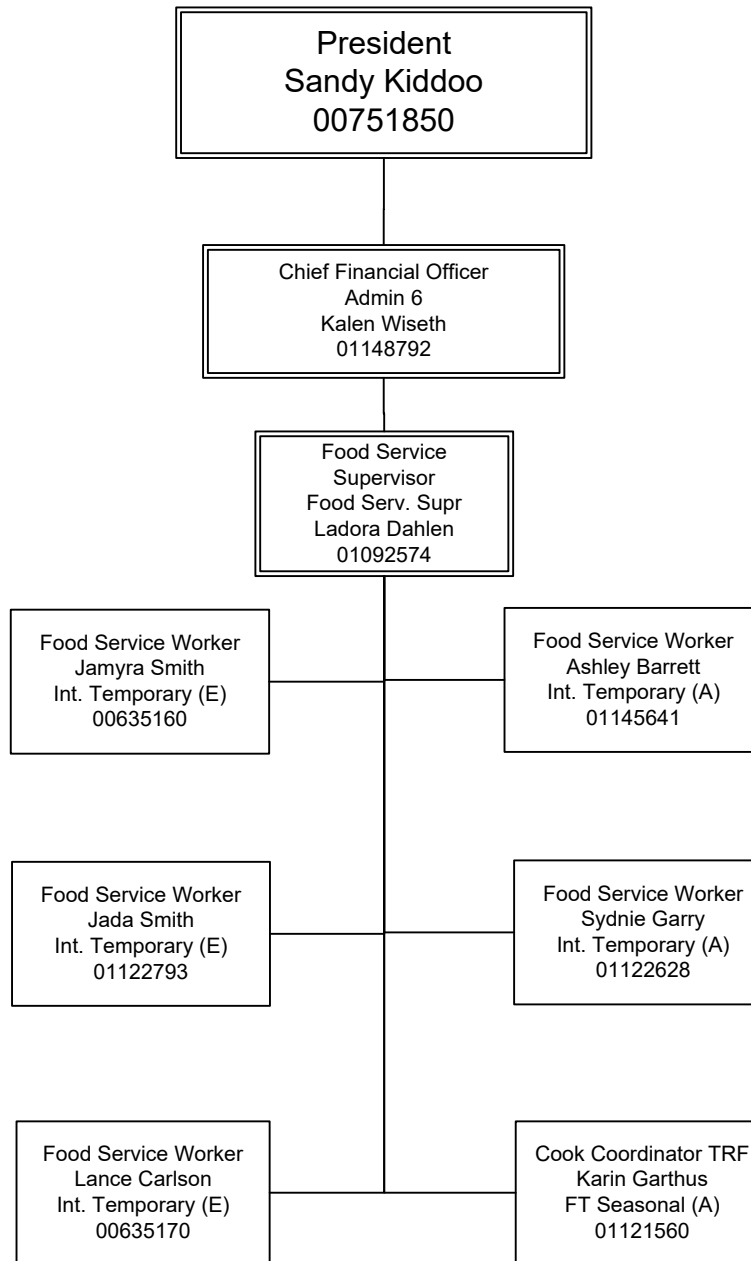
President
Sandy Kiddoo
00751850

Chief Financial Officer
Admin 6
Kalen Wiseth
01148792

Food Service
Supervisor
Food Serv. Supr
Ladora Dahlen
01092574

Food Service Worker
Jamyra Smith
Int. Temporary (E)
00635160

Food Service Worker
Ashley Barrett
Int. Temporary (A)
01145641

Food Service Worker
Jada Smith
Int. Temporary (E)
01122793

Food Service Worker
Sydnie Garry
Int. Temporary (A)
01122628

Food Service Worker
Lance Carlson
Int. Temporary (E)
00635170

Cook Coordinator TRF
Karin Garthus
FT Seasonal (A)
01121560